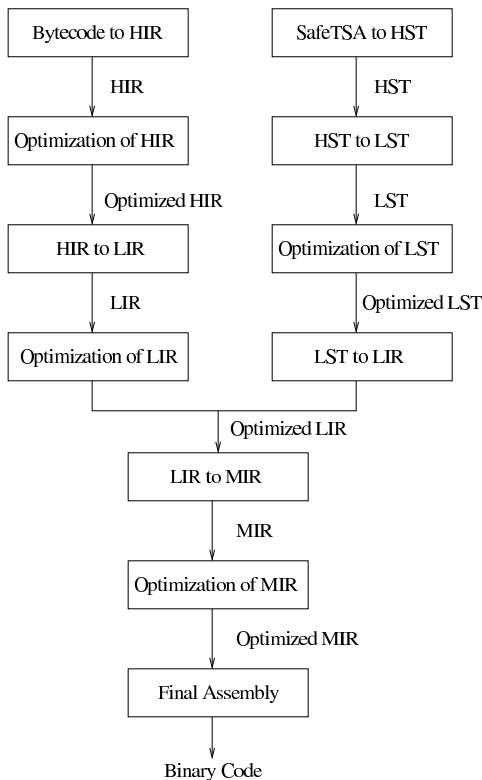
Bytecode to HIR

HIR

Optimization of HIR

Optimized HIR

HIR to LIR

LIR

Optimization of LIR

SafeTSA to HST

HST

HST to LST

LST

Optimization of LST

Optimized LST

LST to LIR

Optimized LIR

LIR to MIR

MIR

Optimization of MIR

Optimized MIR

Final Assembly

Binary Code